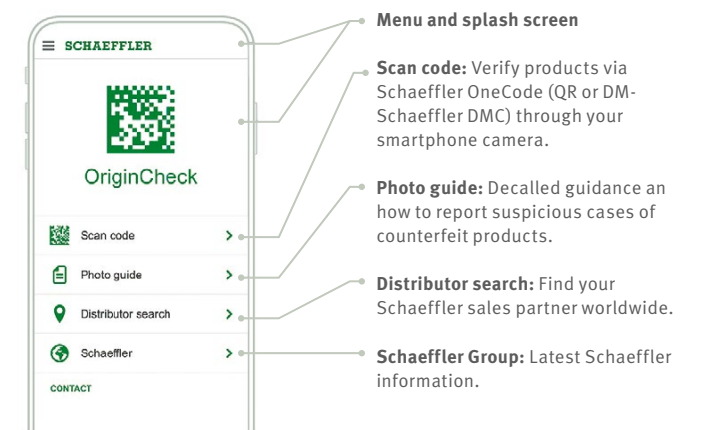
SCHAEFFLER

OriginCheck

Scan code

Photo guide

Distributor search

Schaeffler

CONTACT

**Menu and splash screen**

**Scan code:** Verify products via Schaeffler OneCode (QR or DM-Schaeffler DMC) through your smartphone camera.

**Photo guide:** Decalled guidance an how to report suspicious cases of counterfeit products.

**Distributor search:** Find your Schaeffler sales partner worldwide.

**Schaeffler Group:** Latest Schaeffler information.